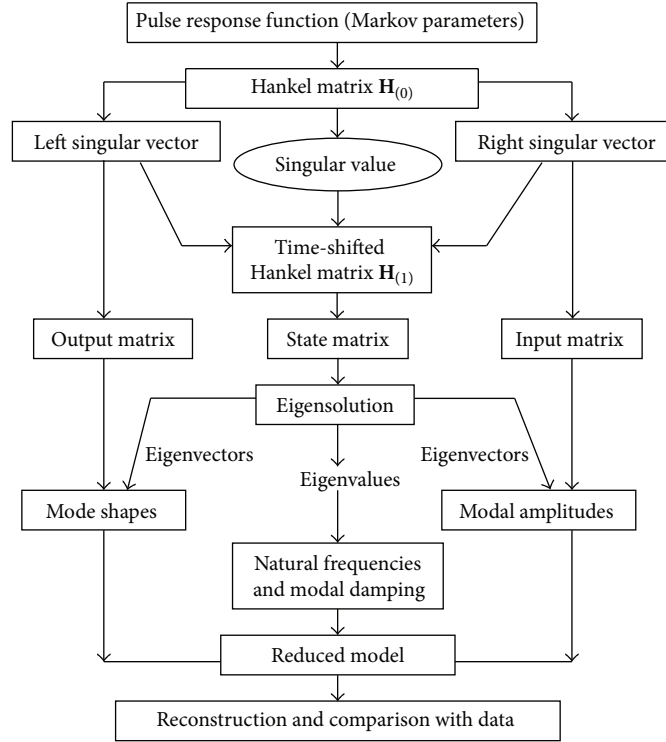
Pulse response function (Markov parameters)

Hankel matrix $\mathbf{H}_{(0)}$

Left singular vector

Singular value

Right singular vector

Time-shifted Hankel matrix $\mathbf{H}_{(1)}$

Output matrix

State matrix

Input matrix

Eigensolution

Eigenvectors

Eigenvalues

Eigenvectors

Mode shapes

Modal amplitudes

Natural frequencies and modal damping

Reduced model

Reconstruction and comparison with data